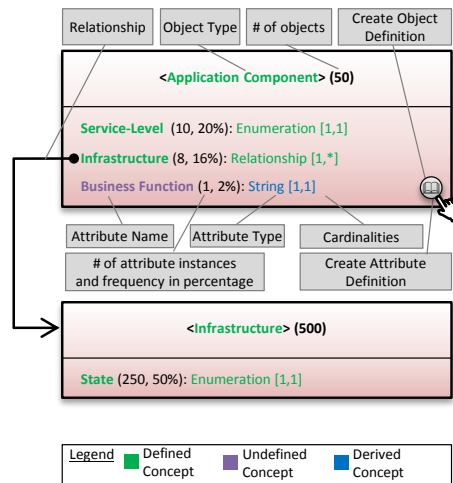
Relationship

Object Type

# of objects

Create Object Definition

<Application Component> (50)

Service-Level (10, 20%): Enumeration [1,1]

Infrastructure (8, 16%): Relationship [1,*]

Business Function (1, 2%): String [1,1]

Attribute Name

Attribute Type

Cardinalities

# of attribute instances and frequency in percentage

Create Attribute Definition

<Infrastructure> (500)

State (250, 50%): Enumeration [1,1]

Legend Defined Concept Undefined Concept Derived Concept